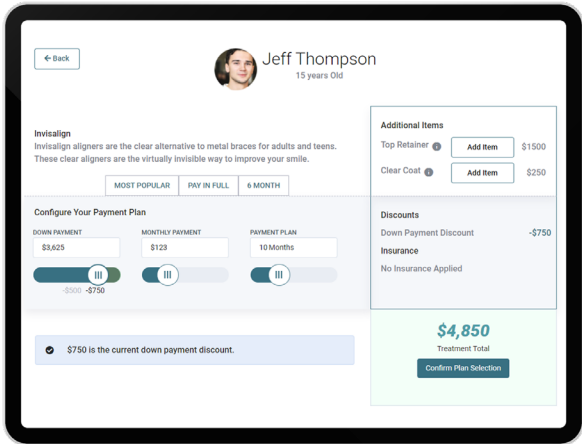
← Back

Jeff Thompson
15 years Old

Invisalign
Invisalign aligners are the clear alternative to metal braces for adults and teens. These clear aligners are the virtually invisible way to improve your smile.

MOST POPULAR
PAY IN FULL
6 MONTH

Configure Your Payment Plan

DOWN PAYMENT
$3,625
-$500 -$750

MONTHLY PAYMENT
$123

PAYMENT PLAN
10 Months

$750 is the current down payment discount.

Additional Items
Top Retainer
Add Item
$1500
Clear Coat
Add Item
$250

Discounts
Down Payment Discount
-$750
Insurance
No Insurance Applied

$4,850
Treatment Total
Confirm Plan Selection